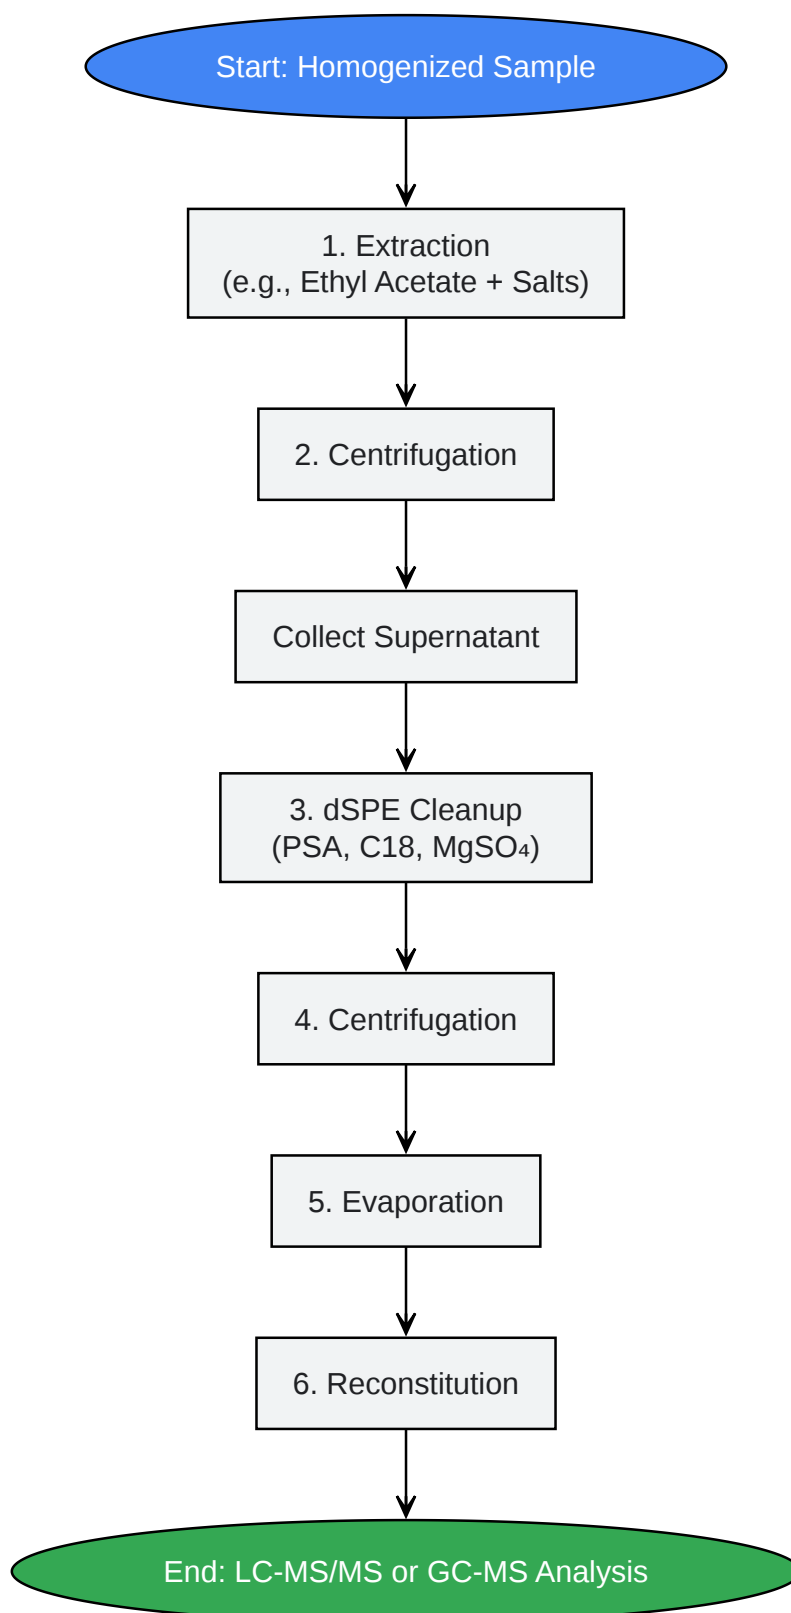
Start: Homogenized Sample

1. Extraction
(e.g., Ethyl Acetate + Salts)

2. Centrifugation

Collect Supernatant

3. dSPE Cleanup
(PSA, C18, $MgSO_4$)

4. Centrifugation

5. Evaporation

6. Reconstitution

End: LC-MS/MS or GC-MS Analysis